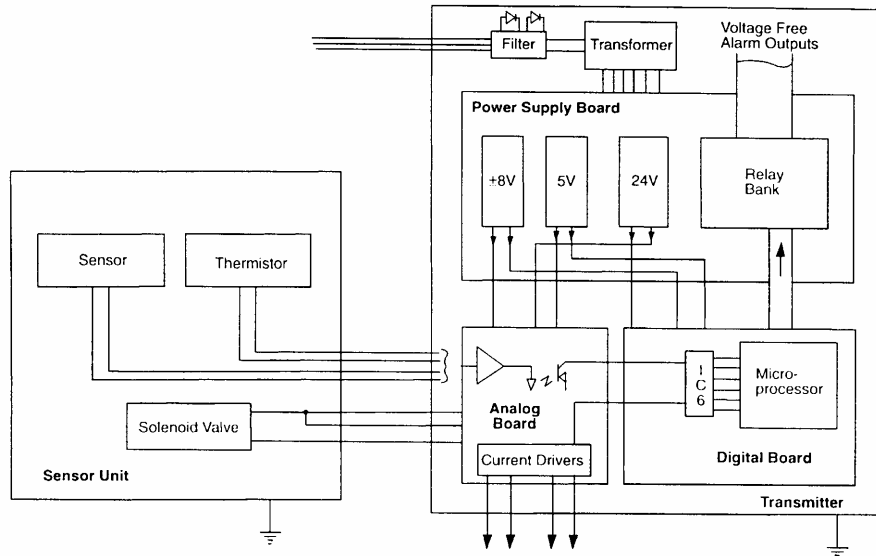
Filter

Transformer

Voltage Free Alarm Outputs

Power Supply Board

+8V

5V

24V

Relay Bank

Sensor

Thermistor

Solenoid Valve

Sensor Unit

Analog Board

Current Drivers

I C 6

Micro-processor

Digital Board

Transmitter